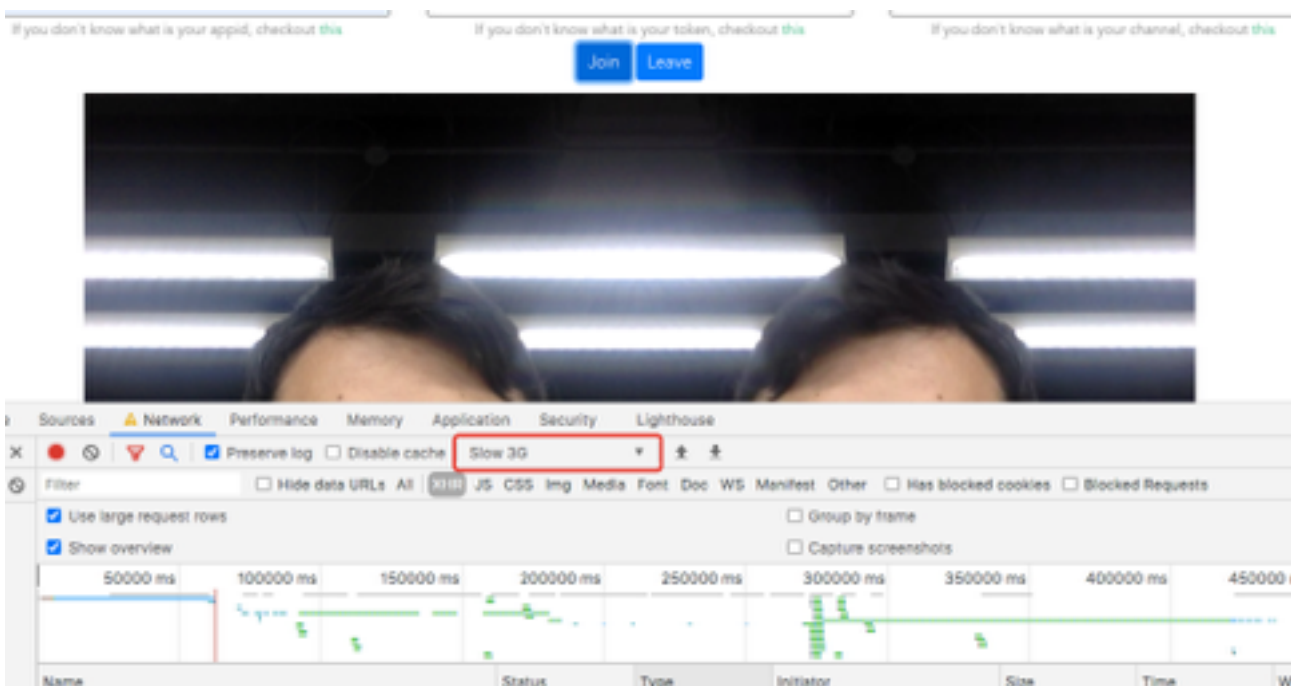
If you don't know what is your appid, checkout this

If you don't know what is your token, checkout this

If you don't know what is your channel, checkout this

Join Leave

Sources Network Performance Memory Application Security Lighthouse

Preserve log Disable cache Slow 3G

Filter Hide data URLs All XHR JS CSS Img Media Font Doc WS Manifest Other Has blocked cookies Blocked Requests

Use large request rows

Show overview

Group by frame

Capture screenshots

50000 ms 100000 ms 150000 ms 200000 ms 250000 ms 300000 ms 350000 ms 400000 ms 450000

Name Status Type Initiator Size Time W